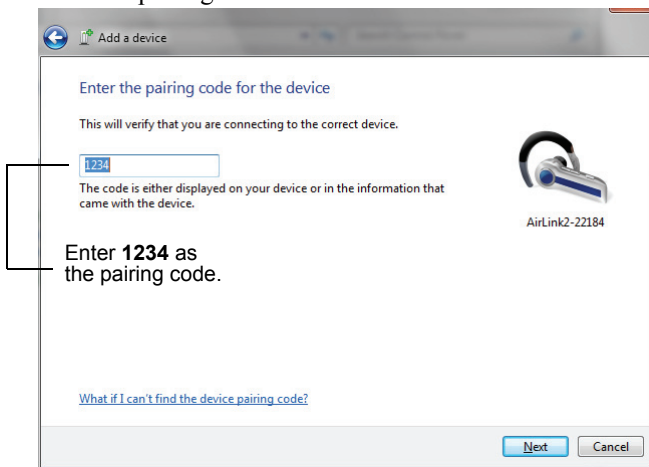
Add a device

Enter the pairing code for the device

This will verify that you are connecting to the correct device.

1234

The code is either displayed on your device or in the information that came with the device.

AirLink2-22184

Enter **1234** as the pairing code.

What if I can't find the device pairing code?

Next Cancel